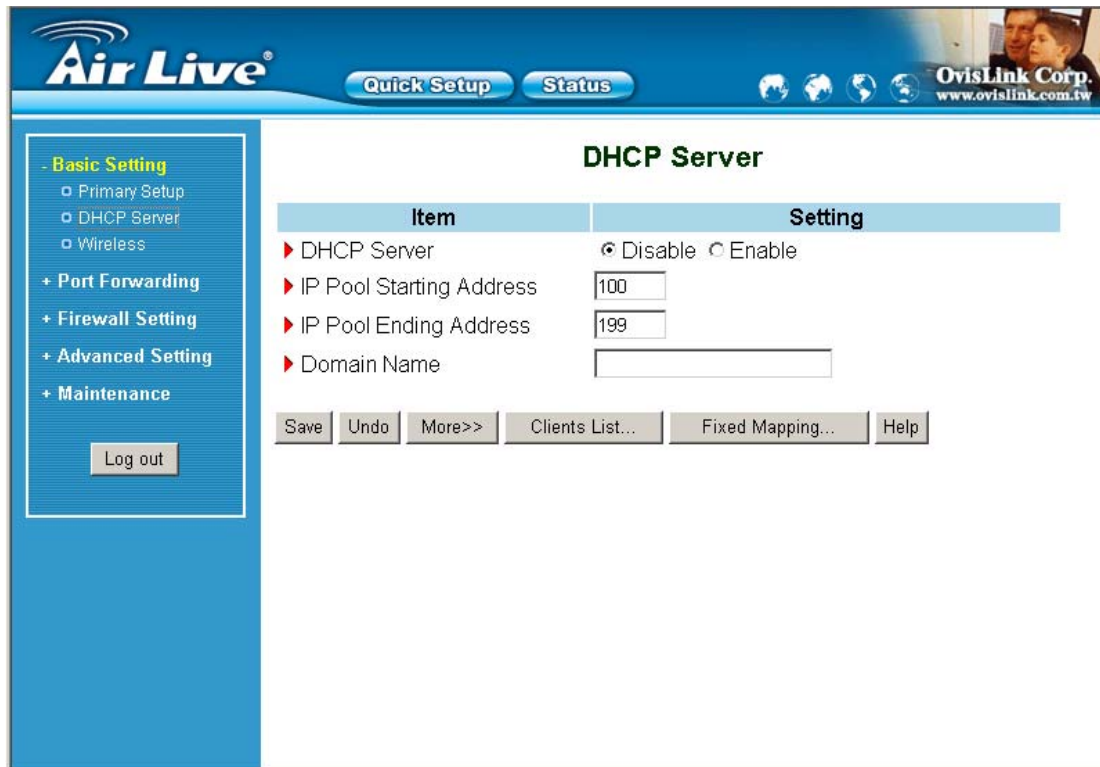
Air Live®

Quick Setup Status

OvisLink Corp.
www.ovislink.com.tw

- Basic Setting
Primary Setup
DHCP Server
Wireless
+ Port Forwarding
+ Firewall Setting
+ Advanced Setting
+ Maintenance

Log out

DHCP Server

| Item | Setting |
|---|---|
| DHCP Server | Disable Enable |
| IP Pool Starting Address | 100 |
| IP Pool Ending Address | 199 |
| Domain Name | |

Save Undo More>> Clients List... Fixed Mapping... Help